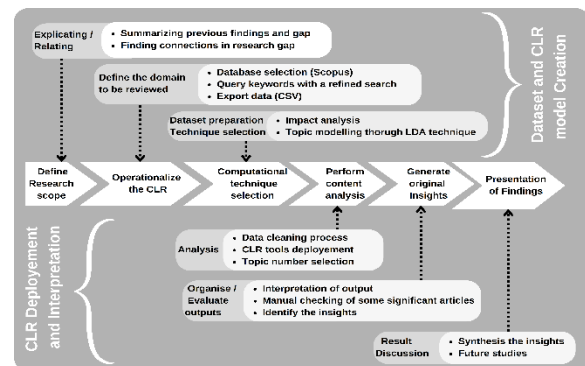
Explicating / Relating
• Summarizing previous findings and gap
• Finding connections in research gap

Define the domain to be reviewed
• Database selection (Scopus)
• Query keywords with a refined search
• Export data (CSV)

Dataset preparation
Technique selection
• Impact analysis
• Topic modelling thorugh LDA technique

Dataset and CLR model Creation

Define Research scope

Operationalize the CLR

Computational technique selection

Perform content analysis

Generate original Insights

Presentation of Findings

CLR Deployement and Interpretation

Analysis
• Data cleaning process
• CLR tools deployement
• Topic number selection

Organise / Evaluate outputs
• Interpretation of output
• Manual checking of some significant articles
• Identify the insights

Result Discussion
• Synthesis the insights
• Future studies